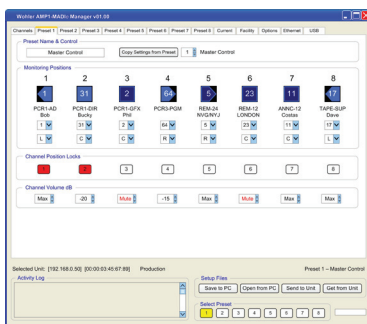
Wohler AMP1-MADI- Manager v01.59

Channels | Preset 1 | Preset 2 | Preset 3 | Preset 4 | Preset 5 | Preset 6 | Preset 7 | Preset 8 | Current | Facility | Options | Ethernet | USB

Preset Name & Control

Master Control | Copy Settings from Preset | 1 | Master Control

Monitoring Positions

| 1 | 2 | 3 | 4 | 5 | 6 | 7 | 8 |
|---|---|---|---|---|---|---|---|
| 1 | 31 | 2 | 64 | 5 | 23 | 11 | 17 |
| PCR1-AD Bob | PCR1-DIR Bucky | PCR1-GFX Phil | PCR3-PGM | REM-24 NYG/NYJ | REM-12 LONDON | ANNC-12 Costas | TAPE-SUP Dave |
| 1 | 31 | 2 | 64 | 5 | 23 | 11 | 17 |
| L | C | C | R | R | C | C | L |

Channel Position Locks

1 2 3 4 5 6 7 8

Channel Volume dB

Max | -20 | Mute | -15 | Max | Mute | Max | Max

Selected Unit: [192.168.0.50] [00:00:03:45:67:89] Production

Preset 1 – Master Control

Activity Log

Setup Files

Save to PC | Open from PC | Send to Unit | Get from Unit

Select Preset

1 2 3 4 5 6 7 8